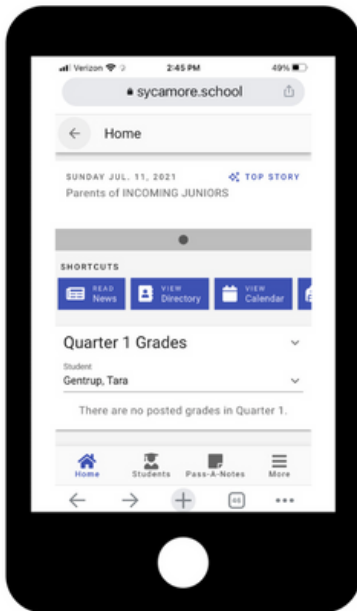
Verizon 2:45 PM 49%

sycamore.school

Home

SUNDAY JUL. 11, 2021

TOP STORY

Parents of INCOMING JUNIORS

SHORTCUTS

READ News

VIEW Directory

VIEW Calendar

Quarter 1 Grades

Student

Gentrup, Tara

There are no posted grades in Quarter 1.

Home

Students

Pass-A-Notes

More

66